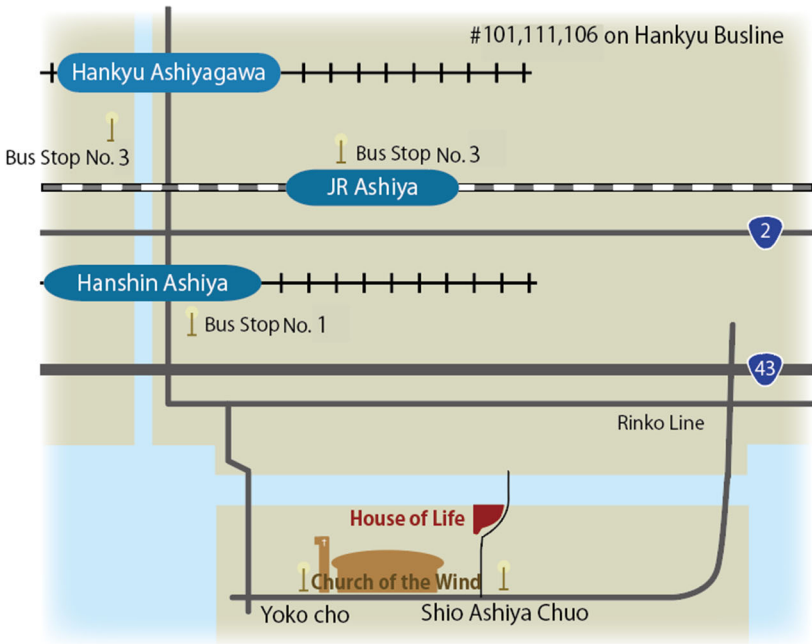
#101,111,106 on Hankyu Busline

Hankyu Ashiyagawa

Bus Stop No. 3

Bus Stop No. 3

JR Ashiya

2

Hanshin Ashiya

Bus Stop No. 1

43

Rinko Line

House of Life

Church of the Wind

Yoko cho

Shio Ashiya Chuo